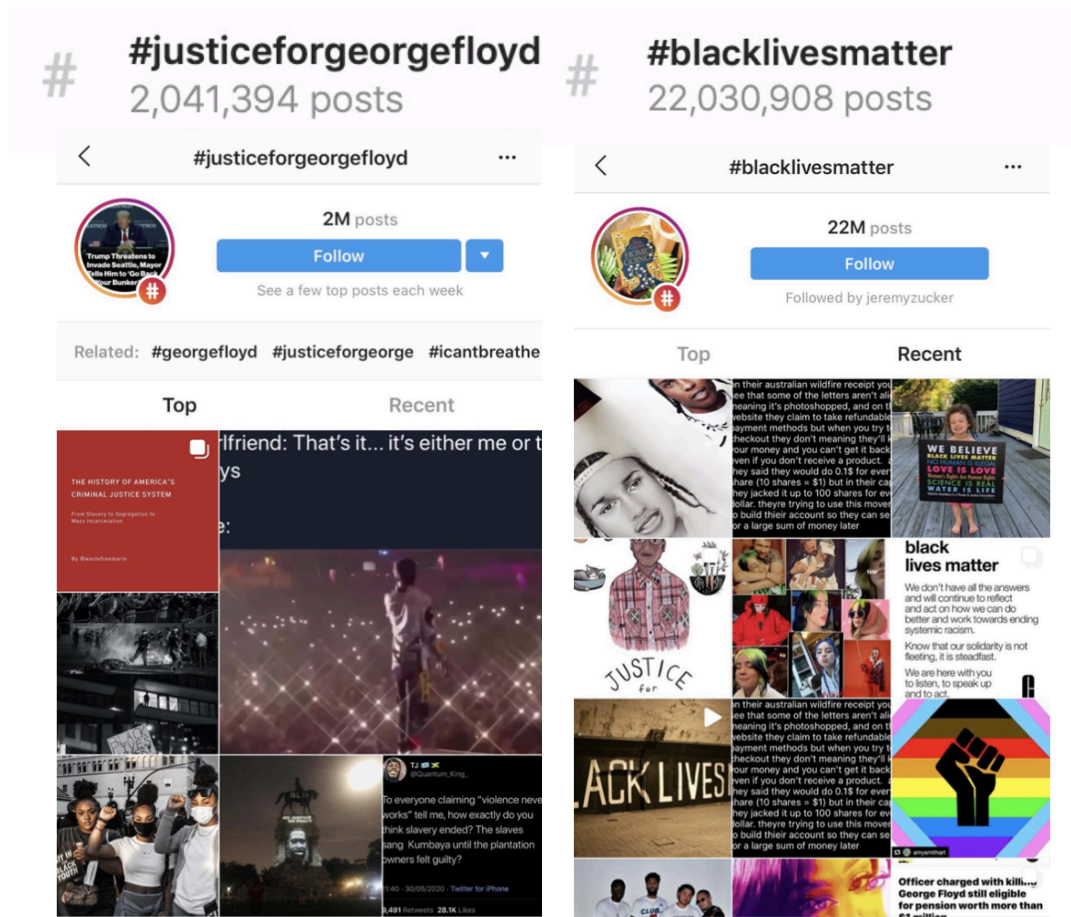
# #justiceforgeorgefloyd
2,041,394 posts

#justiceforgeorgefloyd

Trump Threatens to Invade Seattle, Mayor Tells Him to 'Go Back Your Bunker'

2M posts

Follow

See a few top posts each week

Related: #georgefloyd #justiceforgeorge #icantbreathe

Top Recent

THE HISTORY OF AMERICA'S CRIMINAL JUSTICE SYSTEM

From Slavery to Segregation to Mass Incarceration

By @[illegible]

rlfriend: That's it... it's either me or t ys

e:

TJ
@Quantum_King_

To everyone claiming "violence neve works" tell me, how exactly do you think slavery ended? The slaves sang Kumbaya until the plantation owners felt guilty?

1:40 · 30/05/2020 · Twitter for iPhone

9,491 Retweets 28.1K Likes

# #blacklivesmatter
22,030,908 posts

#blacklivesmatter

22M posts

Follow

Followed by jeremyzucker

Top Recent

in their australian wildfire receipt you see that some of the letters aren't ali meaning it's photoshopped, and on t website they claim to take refundable payment methods but when you try t checkout they don't meaning they'll k your money and you can't get it back even if you don't receive a product. a they said they would do 0.1$ for eve share (10 shares = $1) but in their ca they jacked it up to 100 shares for ev dollar. theyre trying to use this move to build their account so they can se for a large sum of money later

WE BELIEVE
BLACK LIVES MATTER
LOVE IS LOVE
SCIENCE IS REAL
WATER IS LIFE

JUSTICE for

black lives matter

We don't have all the answers and will continue to reflect and act on how we can do better and work towards ending systemic racism.

Know that our solidarity is not fleeting, it is steadfast.

We are here with you to listen, to speak up and to act.

LACK LIVES

in their australian wildfire receipt you see that some of the letters aren't ali meaning it's photoshopped, and on t website they claim to take refundable payment methods but when you try t checkout they don't meaning they'll k your money and you can't get it back even if you don't receive a product. a they said they would do 0.1$ for eve share (10 shares = $1) but in their ca they jacked it up to 100 shares for ev dollar. theyre trying to use this move to build their account so they can se for a large sum of money later

Officer charged with killing George Floyd still eligible for pension worth more than